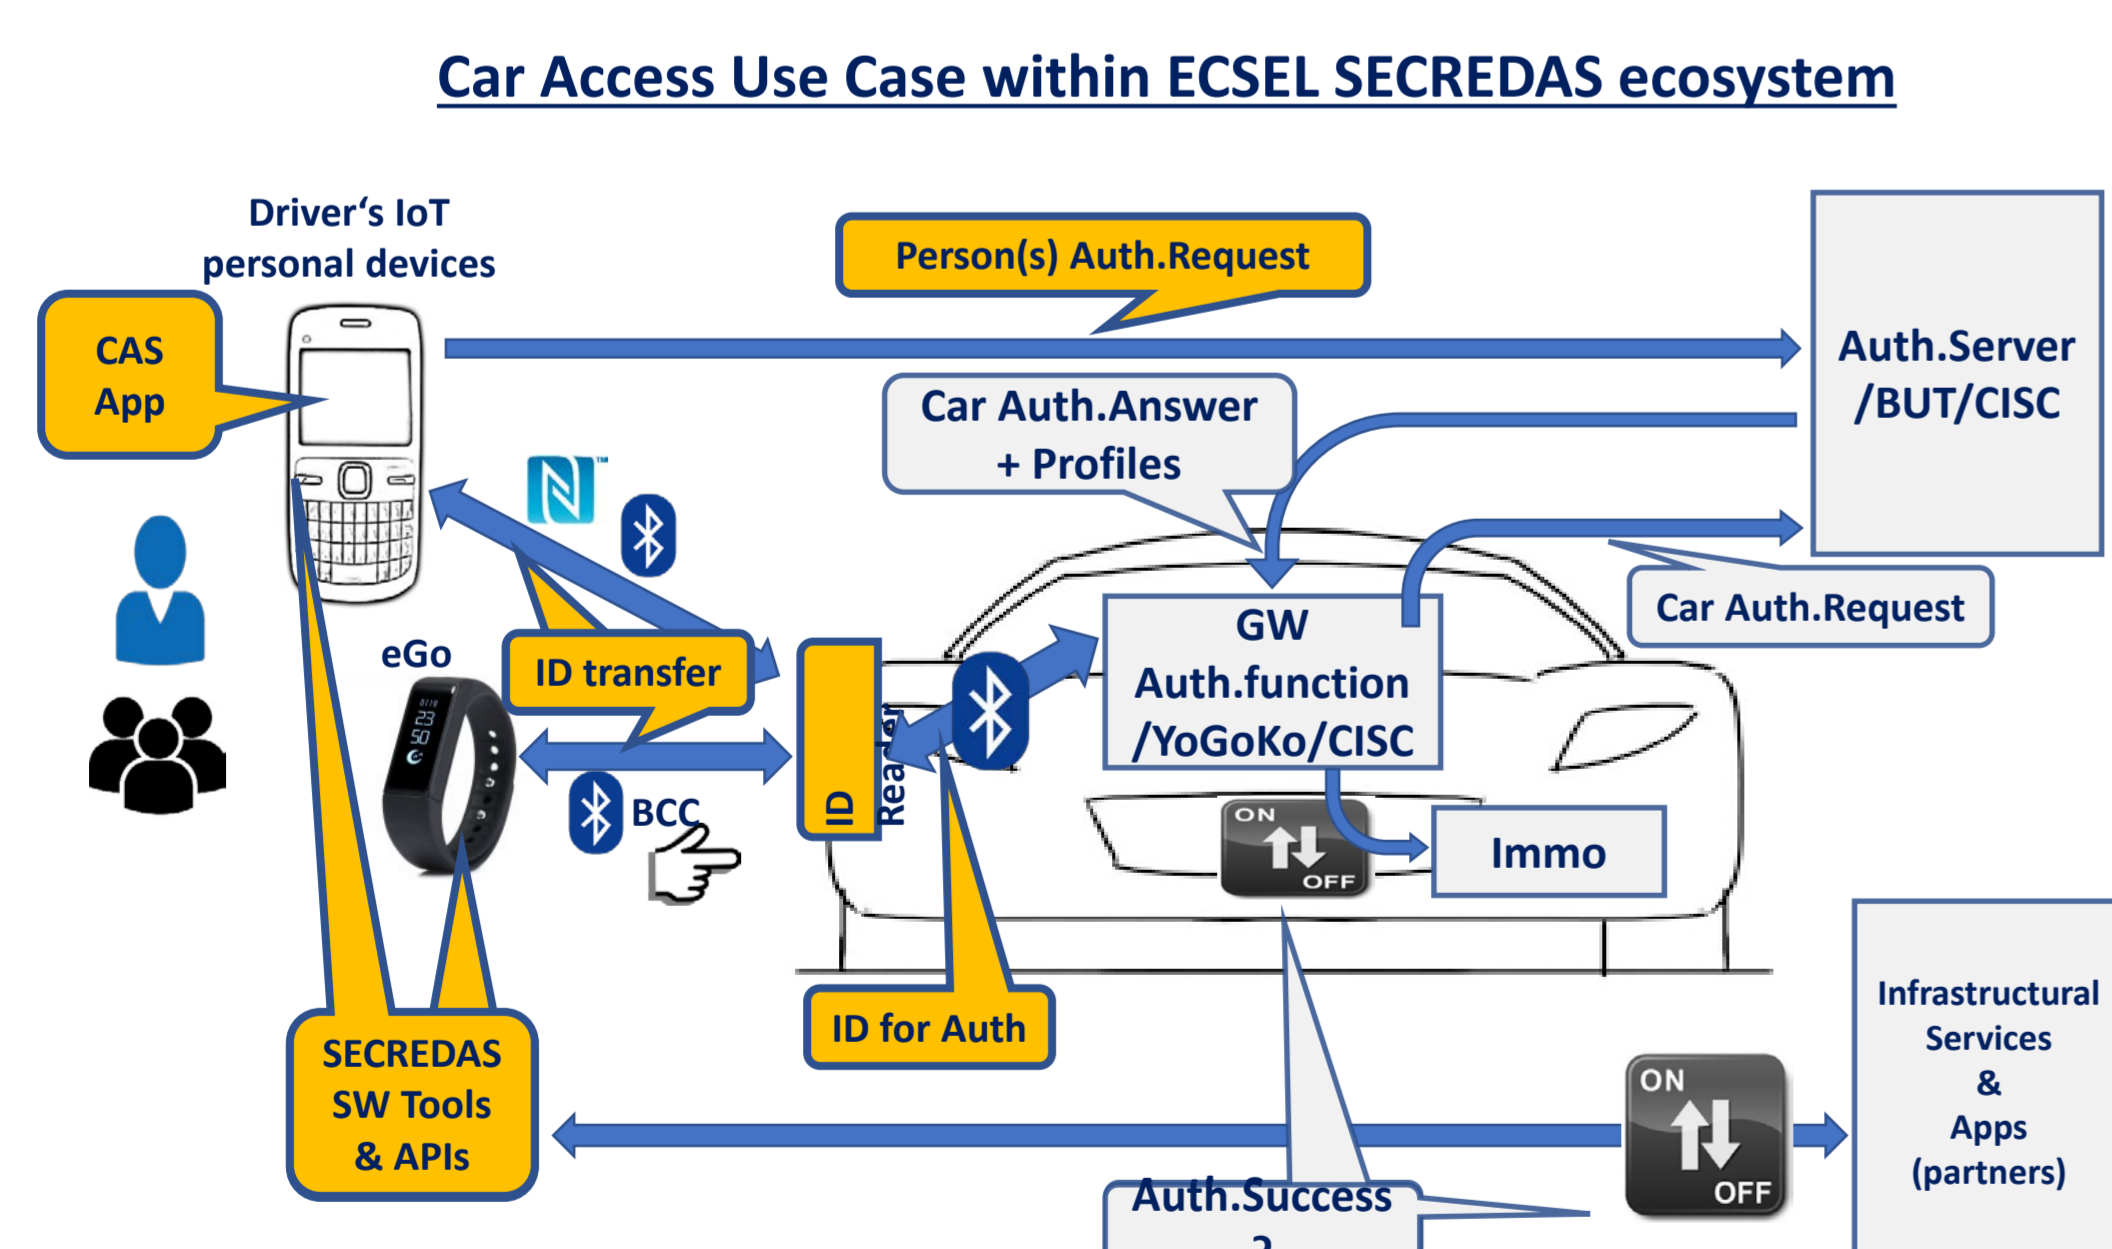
Car Access Use Case within ECSEL SECREDAS ecosystem

Driver's IoT personal devices

CAS App

Person(s) Auth.Request

Auth.Server /BUT/CISC

Car Auth.Answer + Profiles

eGo

ID transfer

BCC

ID Reader

GW Auth.function /YoGoKo/CISC

Car Auth.Request

ON OFF

Immo

ID for Auth

SECREDAS SW Tools & APIs

ON OFF

Infrastructural Services & Apps (partners)

Auth.Success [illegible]